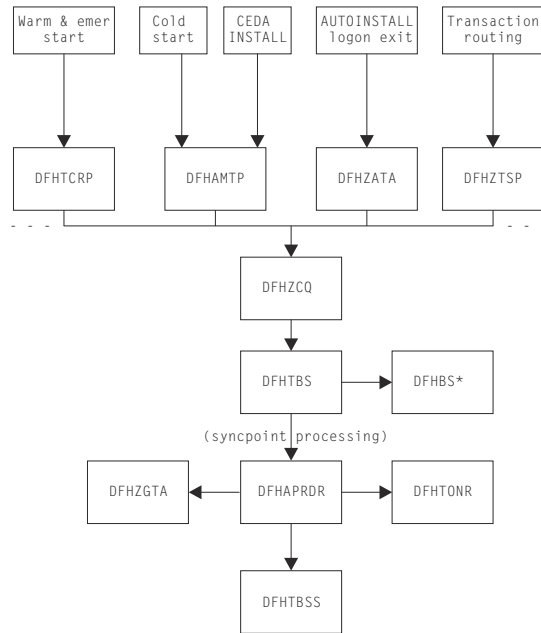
Warm & emer start

Cold start

CEDA INSTALL

AUTOINSTALL logon exit

Transaction routing

DFHTCRP

DFHAMTP

DFHZATA

DFHZTSP

DFHZCQ

DFHTBS

DFHBS*

(syncpoint processing)

DFHZGTA

DFHAPRDR

DFHTONR

DFHTBSS